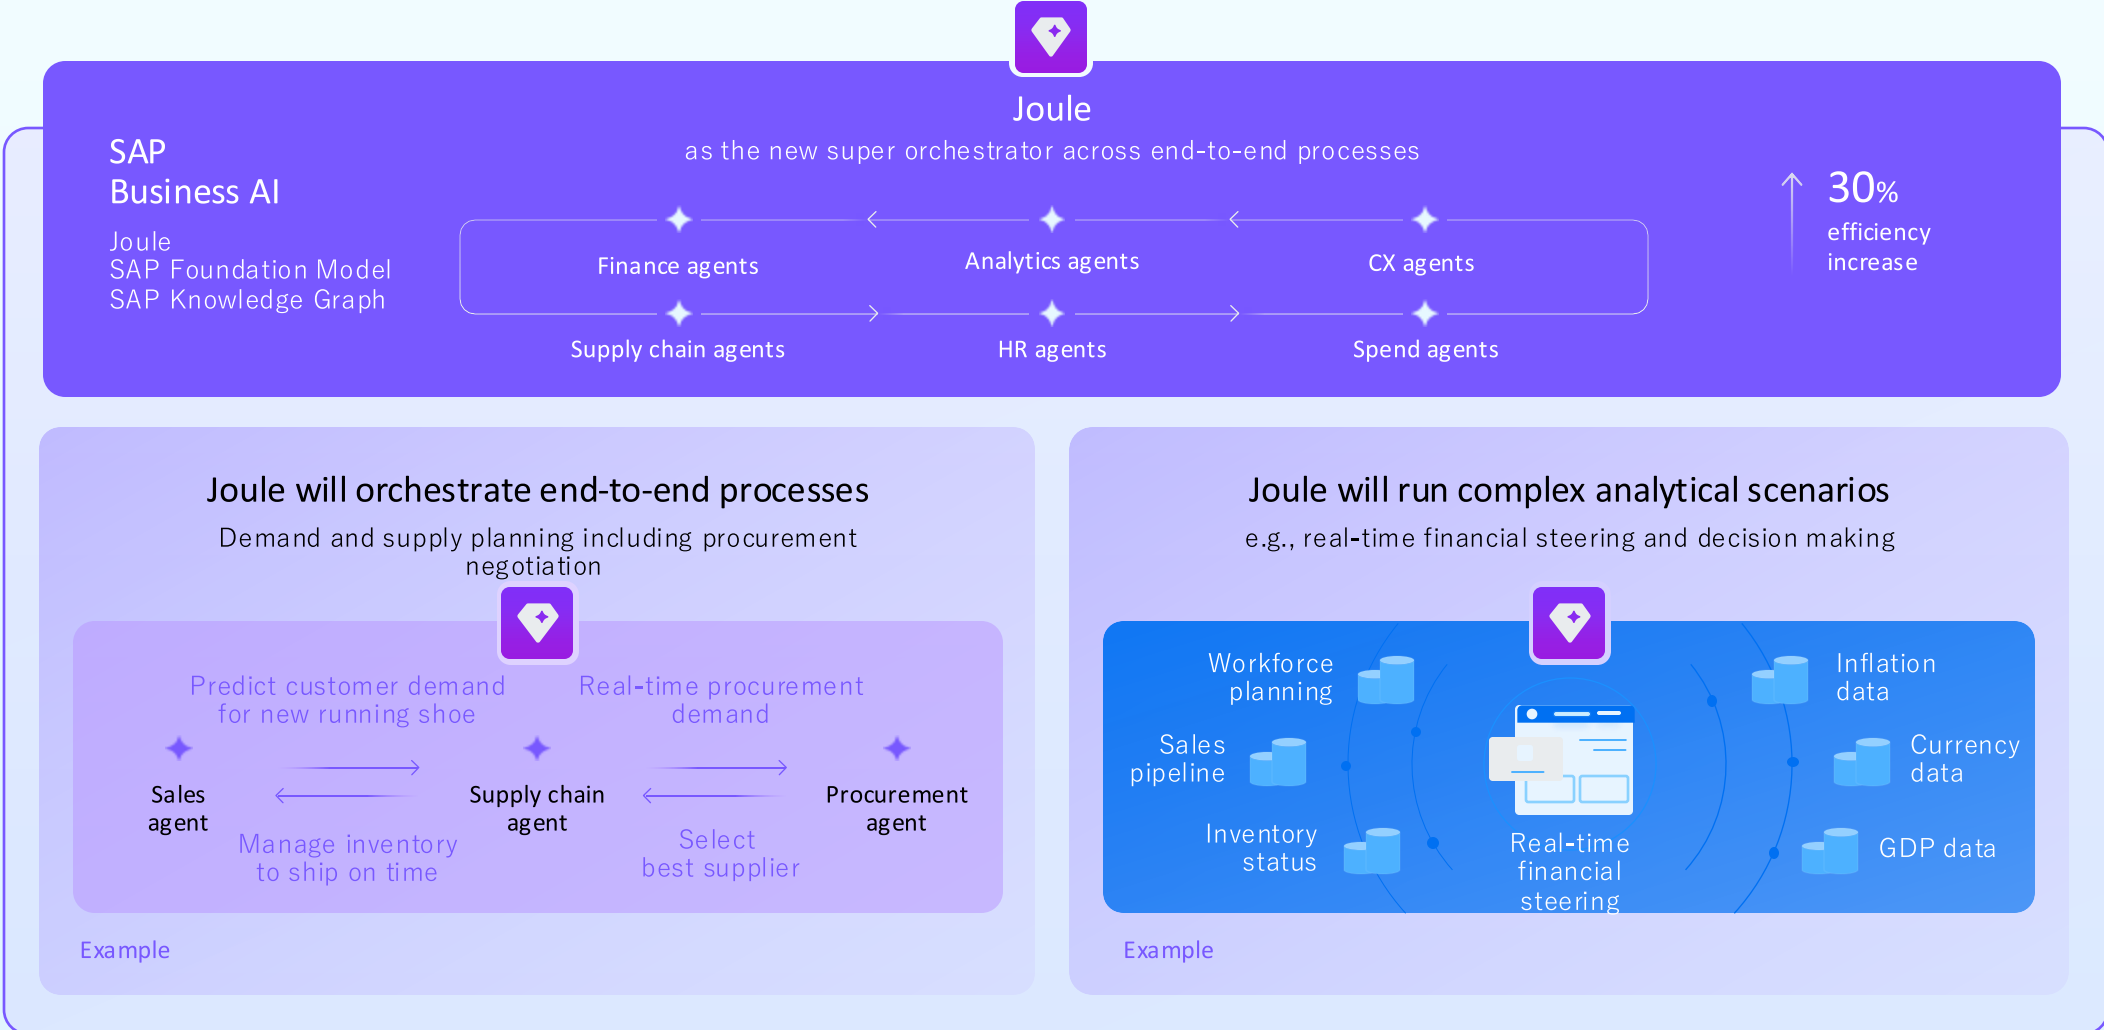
Joule
as the new super orchestrator across end-to-end processes

SAP
Business AI

Joule
SAP Foundation Model
SAP Knowledge Graph

Finance agents
Analytics agents
CX agents
Supply chain agents
HR agents
Spend agents

30%
efficiency
increase

Joule will orchestrate end-to-end processes
Demand and supply planning including procurement negotiation

Predict customer demand for new running shoe
Real-time procurement demand
Sales agent
Supply chain agent
Procurement agent
Manage inventory to ship on time
Select best supplier

Example

Joule will run complex analytical scenarios
e.g., real-time financial steering and decision making

Workforce planning
Sales pipeline
Inventory status
Real-time financial steering
Inflation data
Currency data
GDP data

Example